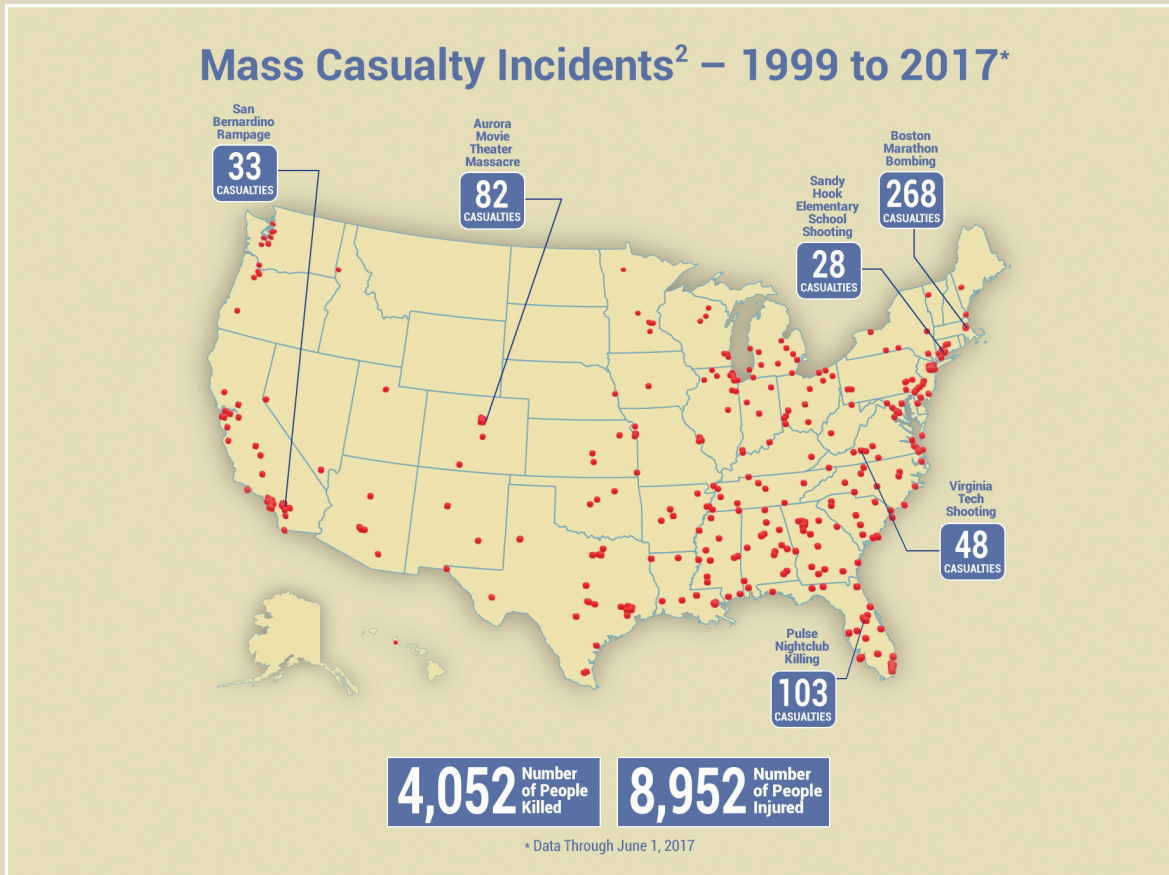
Mass Casualty Incidents$^2$ – 1999 to 2017*

San Bernardino Rampage
33
CASUALTIES

Aurora Movie Theater Massacre
82
CASUALTIES

Sandy Hook Elementary School Shooting
28
CASUALTIES

Boston Marathon Bombing
268
CASUALTIES

Virginia Tech Shooting
48
CASUALTIES

Pulse Nightclub Killing
103
CASUALTIES

4,052 Number of People Killed

8,952 Number of People Injured

* Data Through June 1, 2017